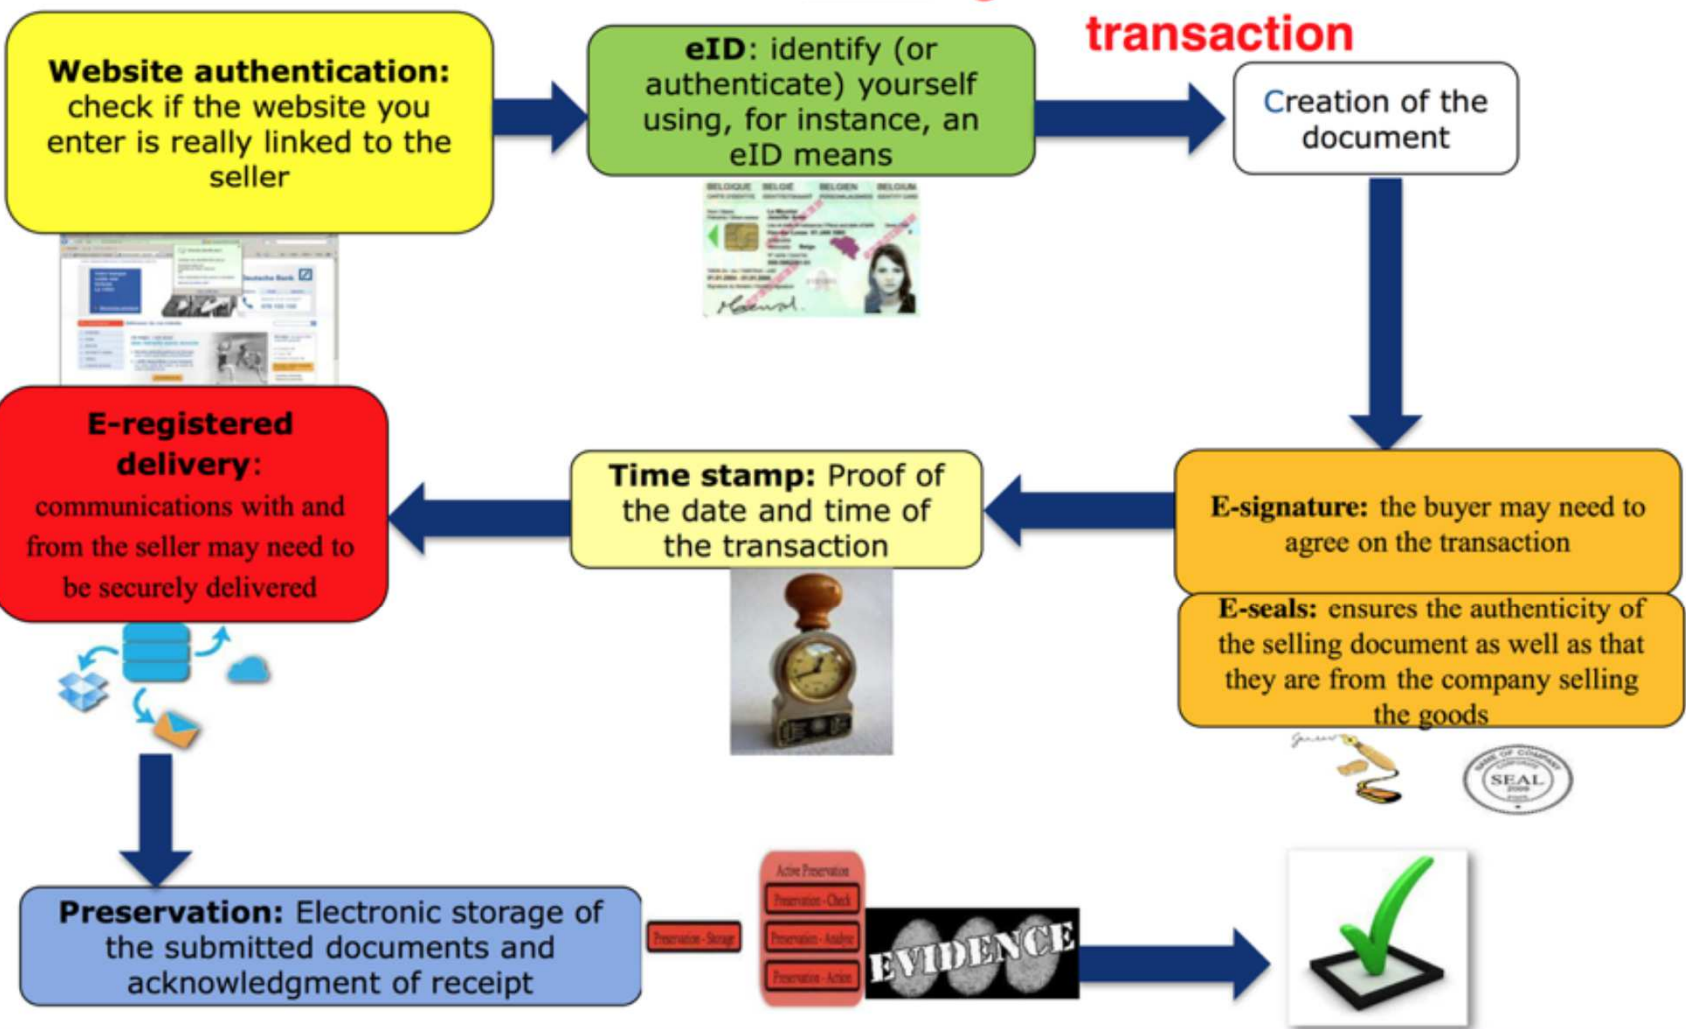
transaction

**Website authentication:** check if the website you enter is really linked to the seller

**eID**: identify (or authenticate) yourself using, for instance, an eID means

BELGIQUE BELGIË BELGIEN BELGIUM

Creation of the document

**E-registered delivery**: communications with and from the seller may need to be securely delivered

**Time stamp:** Proof of the date and time of the transaction

**E-signature:** the buyer may need to agree on the transaction

**E-seals:** ensures the authenticity of the selling document as well as that they are from the company selling the goods

SEAL

**Preservation:** Electronic storage of the submitted documents and acknowledgment of receipt

Preservation - Storage

Active Preservation

Preservation - Check

Preservation - Analyse

Preservation - Action

EVIDENCE